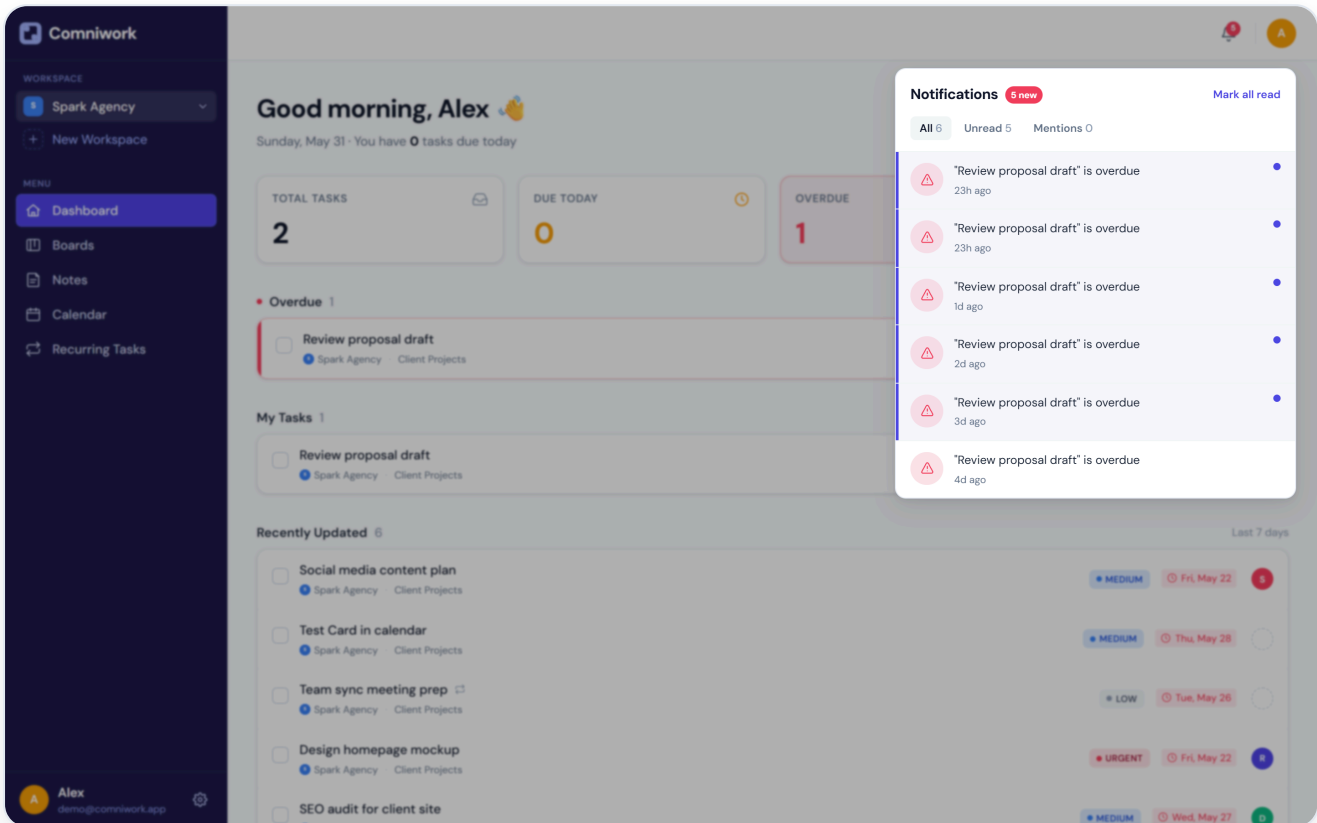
Comniwork

WORKSPACE
S Spark Agency
+ New Workspace

MENU
Dashboard
Boards
Notes
Calendar
Recurring Tasks

A Alex
demo@comniwork.app

5
A

Good morning, Alex 👋
Sunday, May 31 · You have 0 tasks due today

TOTAL TASKS
2

DUE TODAY
0

OVERDUE
1

Overdue 1
Review proposal draft
Spark Agency Client Projects

My Tasks 1
Review proposal draft
Spark Agency Client Projects

Recently Updated 6
Last 7 days

Social media content plan
Spark Agency Client Projects
MEDIUM Fri, May 22 S

Test Card in calendar
Spark Agency Client Projects
MEDIUM Thu, May 28

Team sync meeting prep
Spark Agency Client Projects
LOW Tue, May 26

Design homepage mockup
Spark Agency Client Projects
URGENT Fri, May 22 R

SEO audit for client site
MEDIUM Wed, May 27 D

Notifications 5 new
Mark all read
All 6 Unread 5 Mentions 0

"Review proposal draft" is overdue
23h ago

"Review proposal draft" is overdue
23h ago

"Review proposal draft" is overdue
1d ago

"Review proposal draft" is overdue
2d ago

"Review proposal draft" is overdue
3d ago

"Review proposal draft" is overdue
4d ago